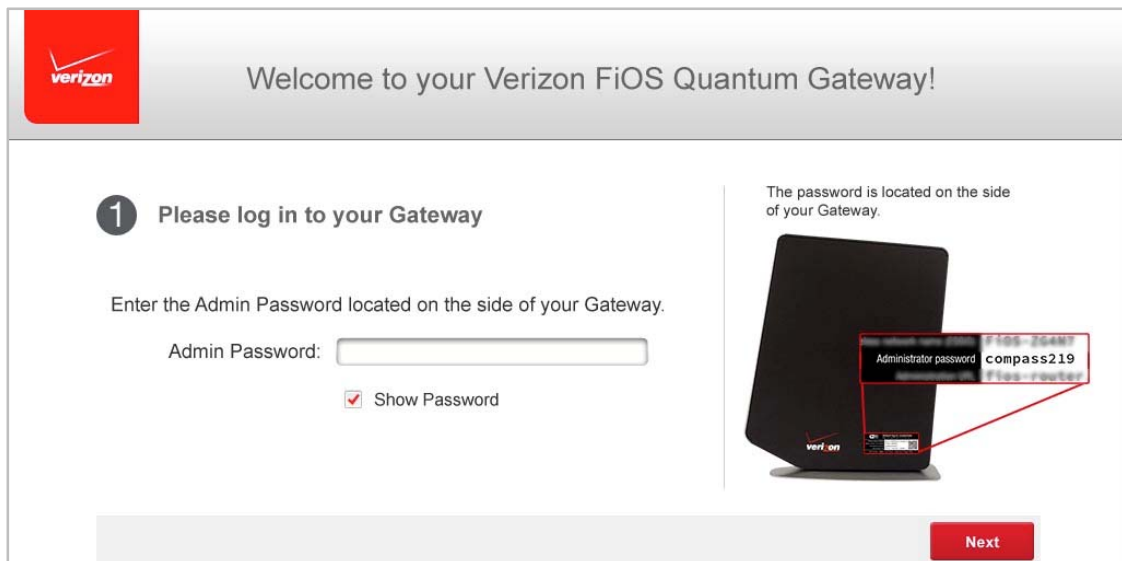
verizon

Welcome to your Verizon FiOS Quantum Gateway!

1 Please log in to your Gateway

Enter the Admin Password located on the side of your Gateway.

Admin Password:

Show Password

The password is located on the side of your Gateway.

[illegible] FiOS-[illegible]

Administrator password compass219

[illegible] fios-router

verizon

Next